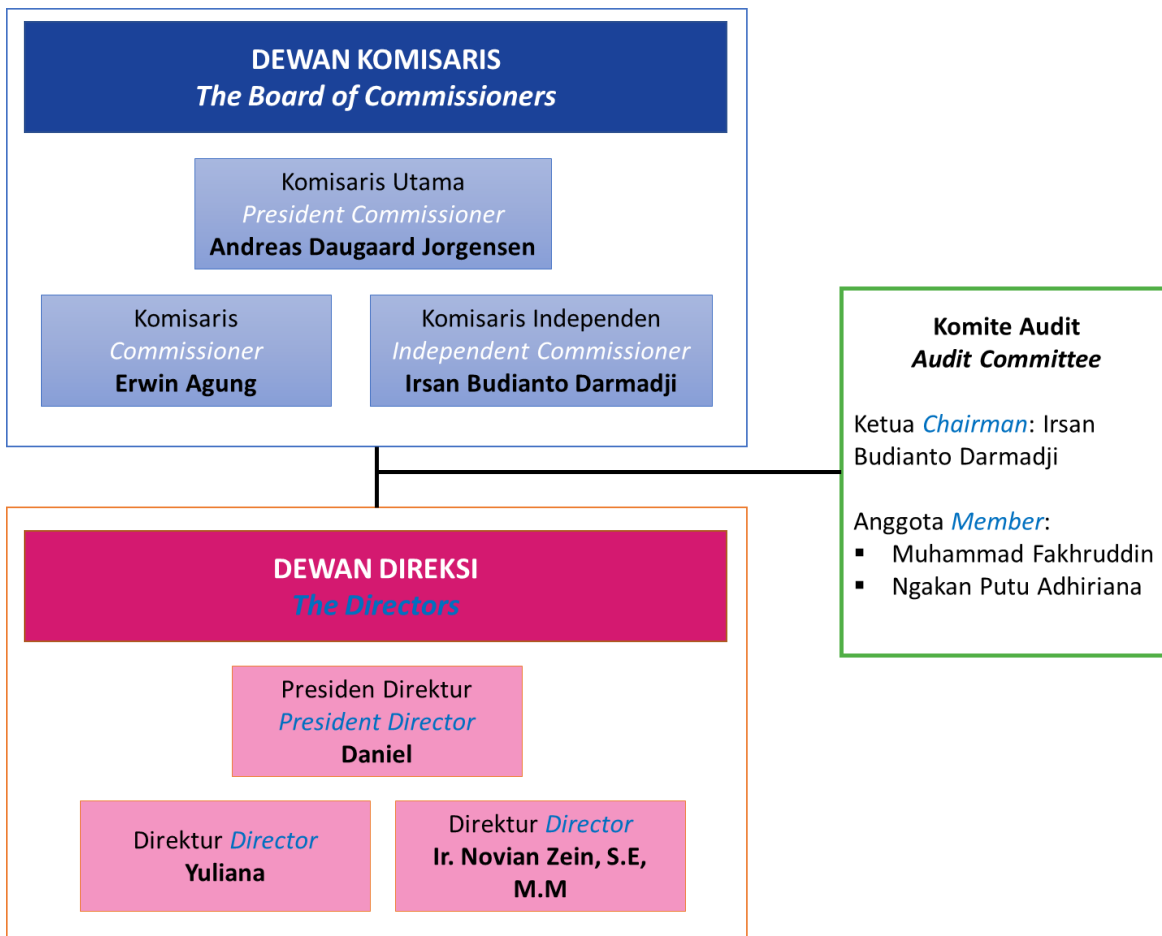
DEWAN KOMISARIS
The Board of Commissioners

Komisaris Utama
President Commissioner
Andreas Daugaard Jorgensen

Komisaris
Commissioner
Erwin Agung

Komisaris Independen
Independent Commissioner
Irsan Budianto Darmadji

Komite Audit
Audit Committee

Ketua Chairman: Irsan Budianto Darmadji

Anggota Member:
▪ Muhammad Fakhruddin
▪ Ngakan Putu Adhiriana

DEWAN DIREKSI
The Directors

Presiden Direktur
President Director
Daniel

Direktur Director
Yuliana

Direktur Director
Ir. Novian Zein, S.E, M.M